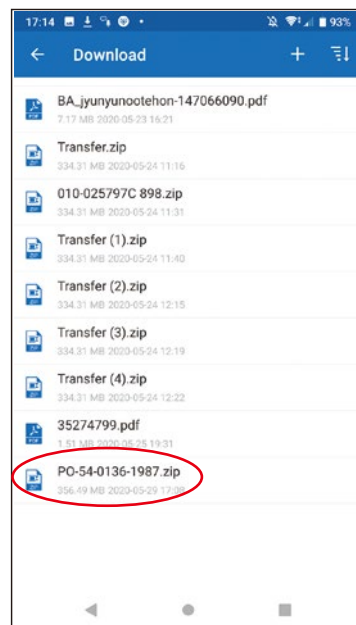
17:14 93%

Download

BA_jyunyunootehon-147066090.pdf
7.17 MB 2020-05-23 16:21

Transfer.zip
334.31 MB 2020-05-24 11:16

010-025797C 898.zip
334.31 MB 2020-05-24 11:31

Transfer (1).zip
334.31 MB 2020-05-24 11:40

Transfer (2).zip
334.31 MB 2020-05-24 12:15

Transfer (3).zip
334.31 MB 2020-05-24 12:19

Transfer (4).zip
334.31 MB 2020-05-24 12:22

35274799.pdf
1.51 MB 2020-05-25 19:31

PO-54-0136-1987.zip
356.49 MB 2020-05-29 17:08